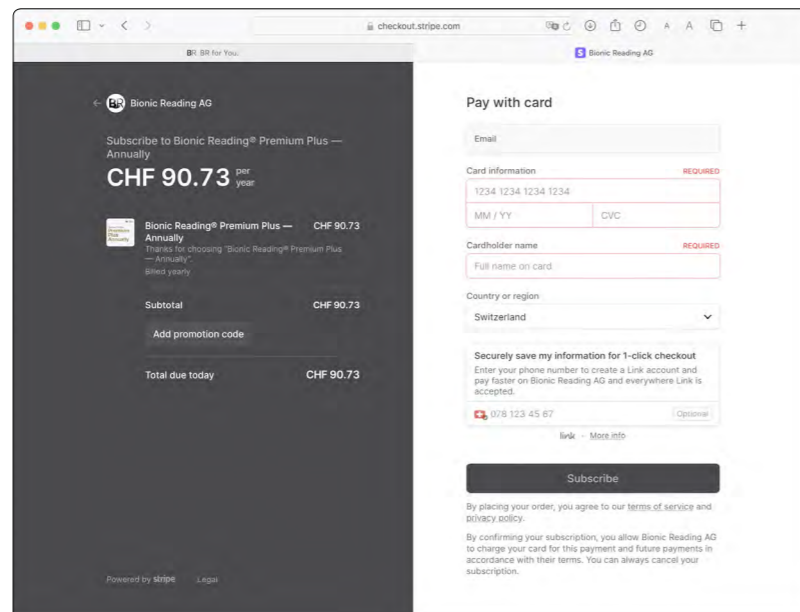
checkout.stripe.com

BR BR for You.

Bionic Reading AG

Bionic Reading AG

Subscribe to Bionic Reading® Premium Plus — Annually

CHF 90.73 per year

Bionic Reading® Premium Plus — Annually CHF 90.73

Thanks for choosing "Bionic Reading® Premium Plus — Annually".

Billed yearly

Subtotal CHF 90.73

Add promotion code

Total due today CHF 90.73

Powered by stripe Legal

Pay with card

Email

Card information REQUIRED

1234 1234 1234 1234

MM / YY

CVC

Cardholder name REQUIRED

Full name on card

Country or region

Switzerland

Securely save my information for 1-click checkout

Enter your phone number to create a Link account and pay faster on Bionic Reading AG and everywhere Link is accepted.

078 123 45 67 Optional

link · More info

Subscribe

By placing your order, you agree to our terms of service and privacy policy.

By confirming your subscription, you allow Bionic Reading AG to charge your card for this payment and future payments in accordance with their terms. You can always cancel your subscription.